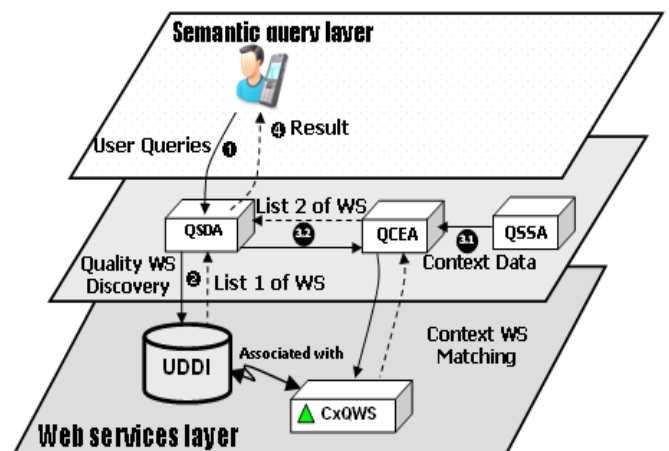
Semantic query layer

④ Result

User Queries ①

List 2 of WS

QSDA

3.2

QCEA

3.1

QSSA

Quality WS Discovery

②

List 1 of WS

Context Data

Context WS Matching

UDDI

Associated with

CxQWS

Web services layer